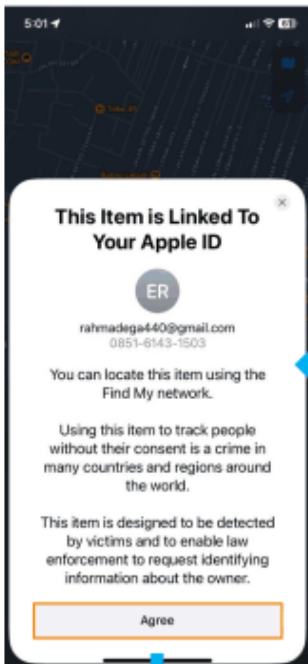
5:01

Tokio 45

This Item is Linked To Your Apple ID

ER

rahmadega440@gmail.com
0851-6143-1503

You can locate this item using the Find My network.

Using this item to track people without their consent is a crime in many countries and regions around the world.

This item is designed to be detected by victims and to enable law enforcement to request identifying information about the owner.

Agree